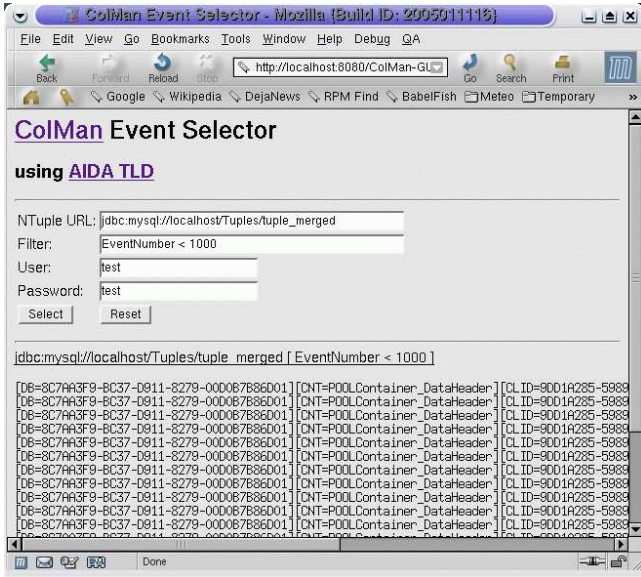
ColMan Event Selector - Mozilla {Build ID: 2005011116}

File Edit View Go Bookmarks Tools Window Help Debug QA

Back Forward Reload Stop http://localhost:8080/ColMan-GU Go Search Print

Google Wikipedia DejaNews RPM Find BabelFish Meteo Temporary

ColMan Event Selector

using AIDA TLD

NTuple URL: jdbc:mysql://localhost/Tuples/tuple_merged
Filter: EventNumber < 1000
User: test
Password: test
Select Reset

jdbc:mysql://localhost/Tuples/tuple_merged [ EventNumber < 1000 ]

[DB=8C7AA3F9-BC37-D911-8279-00D0B7B86D01][CNT=POOLContainer_DataHeader][CLID=9DD1A285-5989
[DB=8C7AA3F9-BC37-D911-8279-00D0B7B86D01][CNT=POOLContainer_DataHeader][CLID=9DD1A285-5989
[DB=8C7AA3F9-BC37-D911-8279-00D0B7B86D01][CNT=POOLContainer_DataHeader][CLID=9DD1A285-5989
[DB=8C7AA3F9-BC37-D911-8279-00D0B7B86D01][CNT=POOLContainer_DataHeader][CLID=9DD1A285-5989
[DB=8C7AA3F9-BC37-D911-8279-00D0B7B86D01][CNT=POOLContainer_DataHeader][CLID=9DD1A285-5989
[DB=8C7AA3F9-BC37-D911-8279-00D0B7B86D01][CNT=POOLContainer_DataHeader][CLID=9DD1A285-5989
[DB=8C7AA3F9-BC37-D911-8279-00D0B7B86D01][CNT=POOLContainer_DataHeader][CLID=9DD1A285-5989
[DB=8C7AA3F9-BC37-D911-8279-00D0B7B86D01][CNT=POOLContainer_DataHeader][CLID=9DD1A285-5989
[DB=8C7AA3F9-BC37-D911-8279-00D0B7B86D01][CNT=POOLContainer_DataHeader][CLID=9DD1A285-5989
[DB=8C7AA3F9-BC37-D911-8279-00D0B7B86D01][CNT=POOLContainer_DataHeader][CLID=9DD1A285-5989
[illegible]

Done